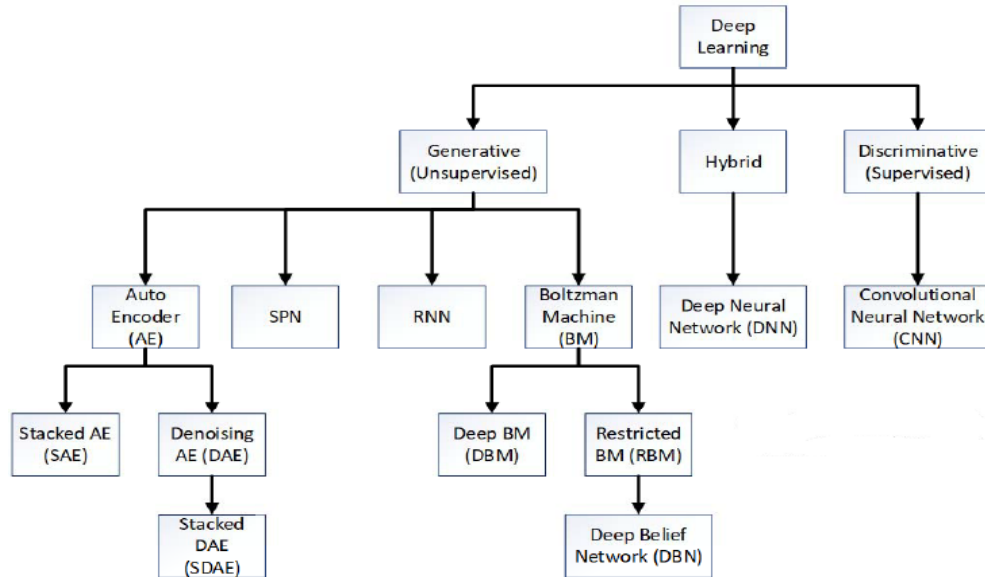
Deep Learning

Generative (Unsupervised)

Hybrid

Discriminative (Supervised)

Auto Encoder (AE)

SPN

RNN

Boltzman Machine (BM)

Deep Neural Network (DNN)

Convolutional Neural Network (CNN)

Stacked AE (SAE)

Denoising AE (DAE)

Deep BM (DBM)

Restricted BM (RBM)

Stacked DAE (SDAE)

Deep Belief Network (DBN)